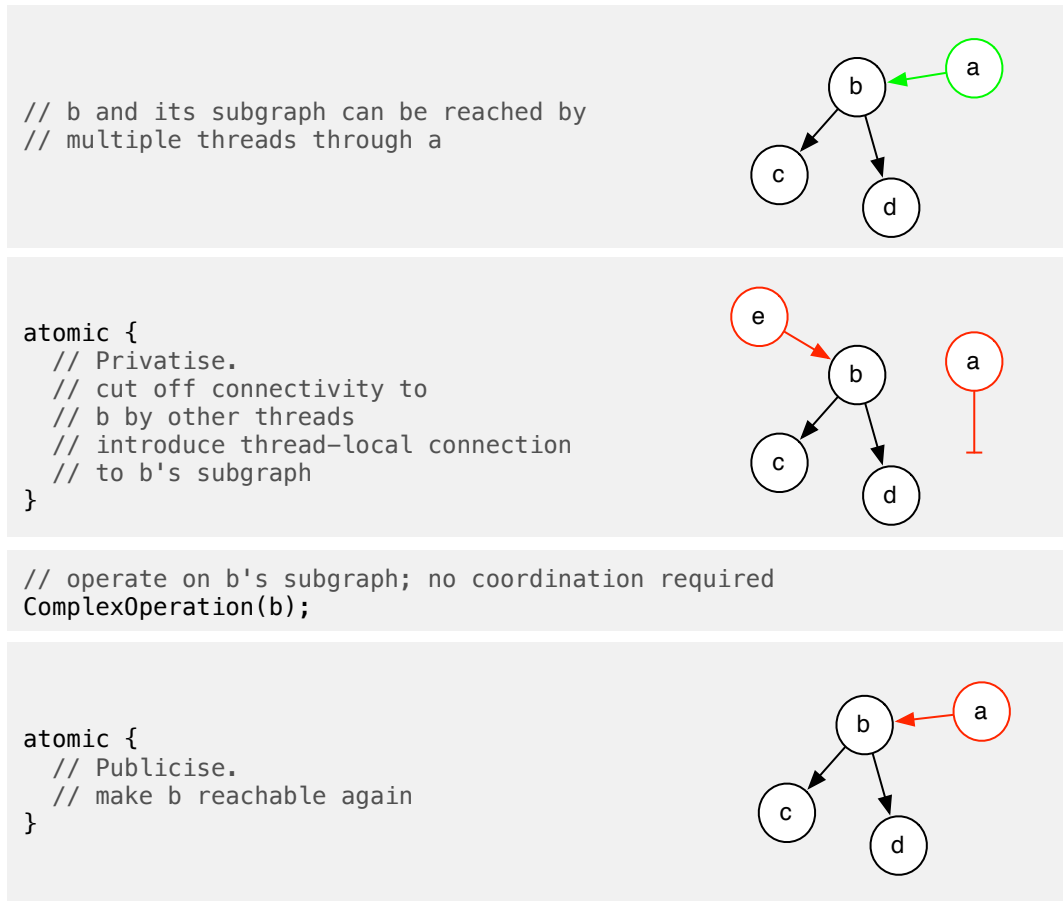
// b and its subgraph can be reached by
// multiple threads through a

a

b

c

d

atomic {
  // Privatise.
  // cut off connectivity to
  // b by other threads
  // introduce thread-local connection
  // to b's subgraph
}

e

b

a

c

d

// operate on b's subgraph; no coordination required
ComplexOperation(b);

atomic {
  // Publicise.
  // make b reachable again
}

b

a

c

d